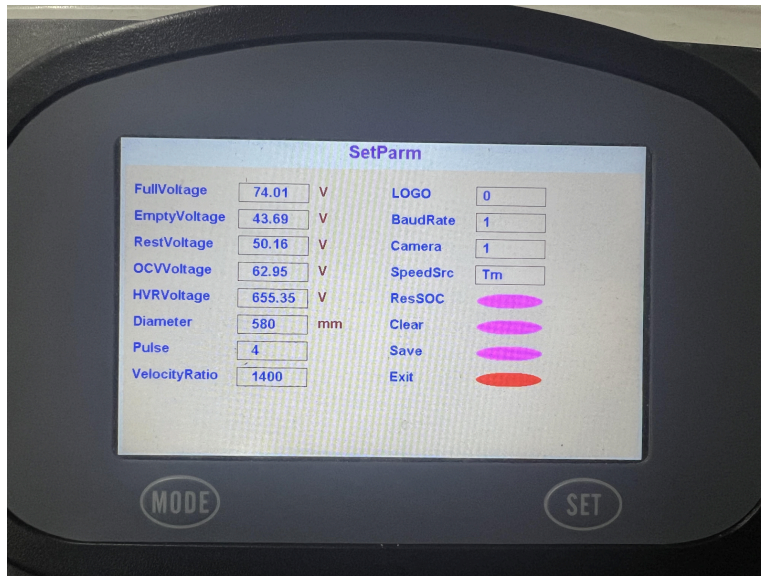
SetParm

FullVoltage 74.01 V
EmptyVoltage 43.69 V
RestVoltage 50.16 V
OCVVoltage 62.95 V
HVRVoltage 655.35 V
Diameter 580 mm
Pulse 4
VelocityRatio 1400

LOGO 0
BaudRate 1
Camera 1
SpeedSrc Tm
ResSOC
Clear
Save
Exit

MODE
SET